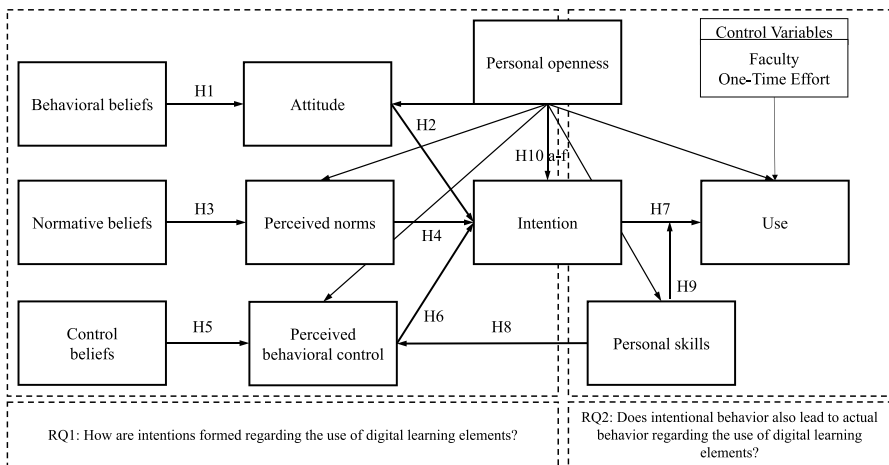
Control Variables
Faculty
One-Time Effort

Personal openness

Behavioral beliefs
H1
Attitude
H2
H10 a-f

Normative beliefs
H3
Perceived norms
H4
Intention
H7
Use

H9

Control beliefs
H5
Perceived behavioral control
H6
H8
Personal skills

RQ1: How are intentions formed regarding the use of digital learning elements?

RQ2: Does intentional behavior also lead to actual behavior regarding the use of digital learning elements?